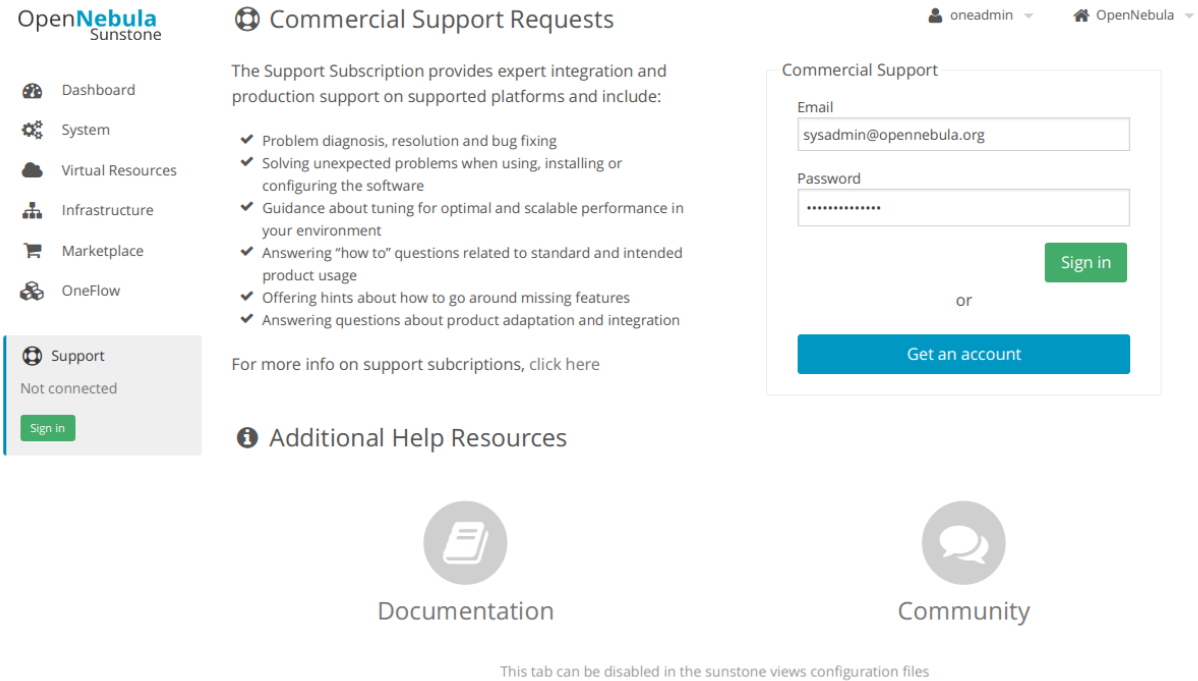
OpenNebula Sunstone

Dashboard
System
Virtual Resources
Infrastructure
Marketplace
OneFlow

Support
Not connected
Sign in

Commercial Support Requests

oneadmin
OpenNebula

The Support Subscription provides expert integration and production support on supported platforms and include:

✔ Problem diagnosis, resolution and bug fixing
✔ Solving unexpected problems when using, installing or configuring the software
✔ Guidance about tuning for optimal and scalable performance in your environment
✔ Answering "how to" questions related to standard and intended product usage
✔ Offering hints about how to go around missing features
✔ Answering questions about product adaptation and integration

For more info on support subcriptions, click here

Commercial Support
Email
sysadmin@opennebula.org
Password
••••••••••••••
Sign in
or
Get an account

Additional Help Resources

Documentation

Community

This tab can be disabled in the sunstone views configuration files